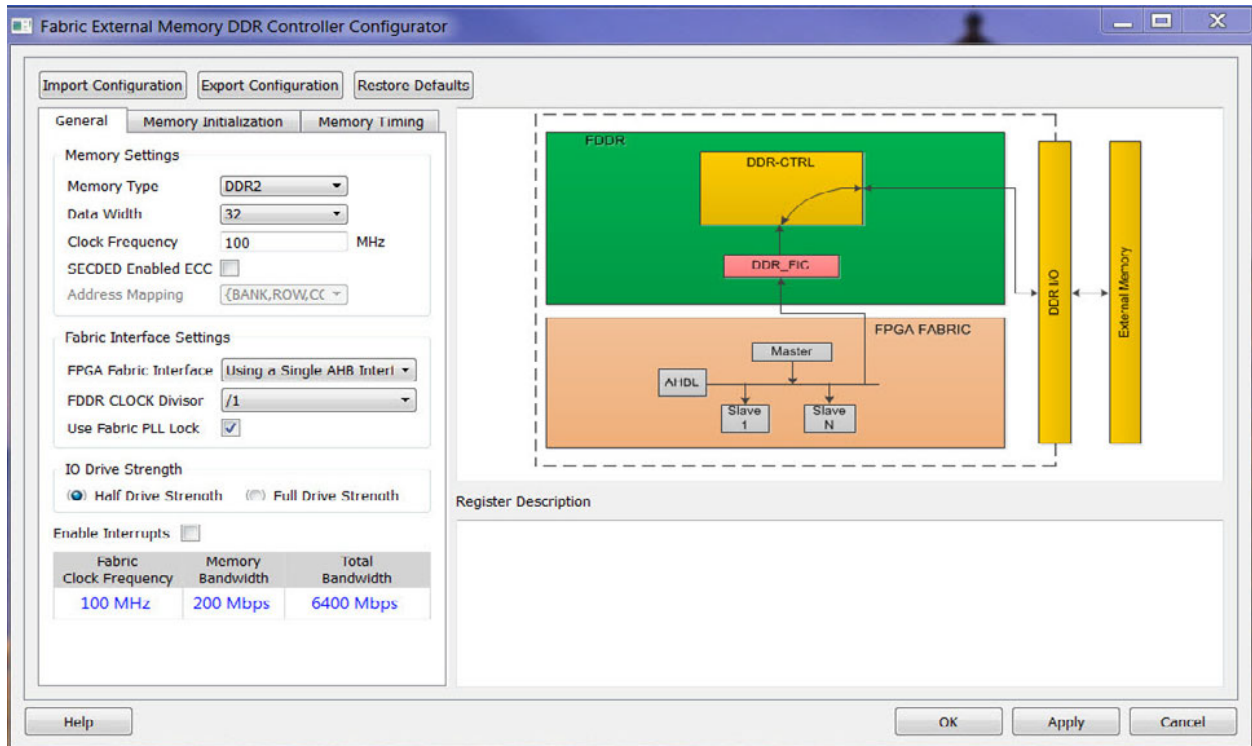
Fabric External Memory DDR Controller Configurator

Import Configuration | Export Configuration | Restore Defaults

General | Memory Initialization | Memory Timing

Memory Settings
Memory Type DDR2
Data Width 32
Clock Frequency 100 MHz
SECDED Enabled ECC
Address Mapping {BANK,ROW,CC

Fabric Interface Settings
FPGA Fabric Interface Using a Single AHB Interf
FDDR CLOCK Divisor /1
Use Fabric PLL Lock

IO Drive Strength
Half Drive Strength Full Drive Strength

Enable Interrupts

| Fabric Clock Frequency | Memory Bandwidth | Total Bandwidth |
|---|---|---|
| 100 MHz | 200 Mbps | 6400 Mbps |

FDDR
DDR-CTRL
DDR_FIC
FPGA FABRIC
Master
AHBL
Slave 1
Slave N
DDR I/O
External Memory

Register Description

Help | OK | Apply | Cancel